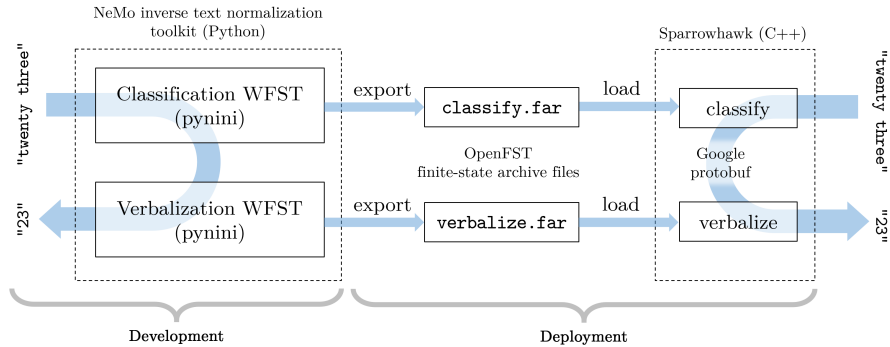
NeMo inverse text normalization toolkit (Python)

"twenty three"

Classification WFST (pynini)

Verbalization WFST (pynini)

"23"

export

classify.far

export

verbalize.far

OpenFST finite-state archive files

load

load

Sparrowhawk (C++)

classify

Google protobuf

verbalize

"twenty three"

"23"

Development

Deployment